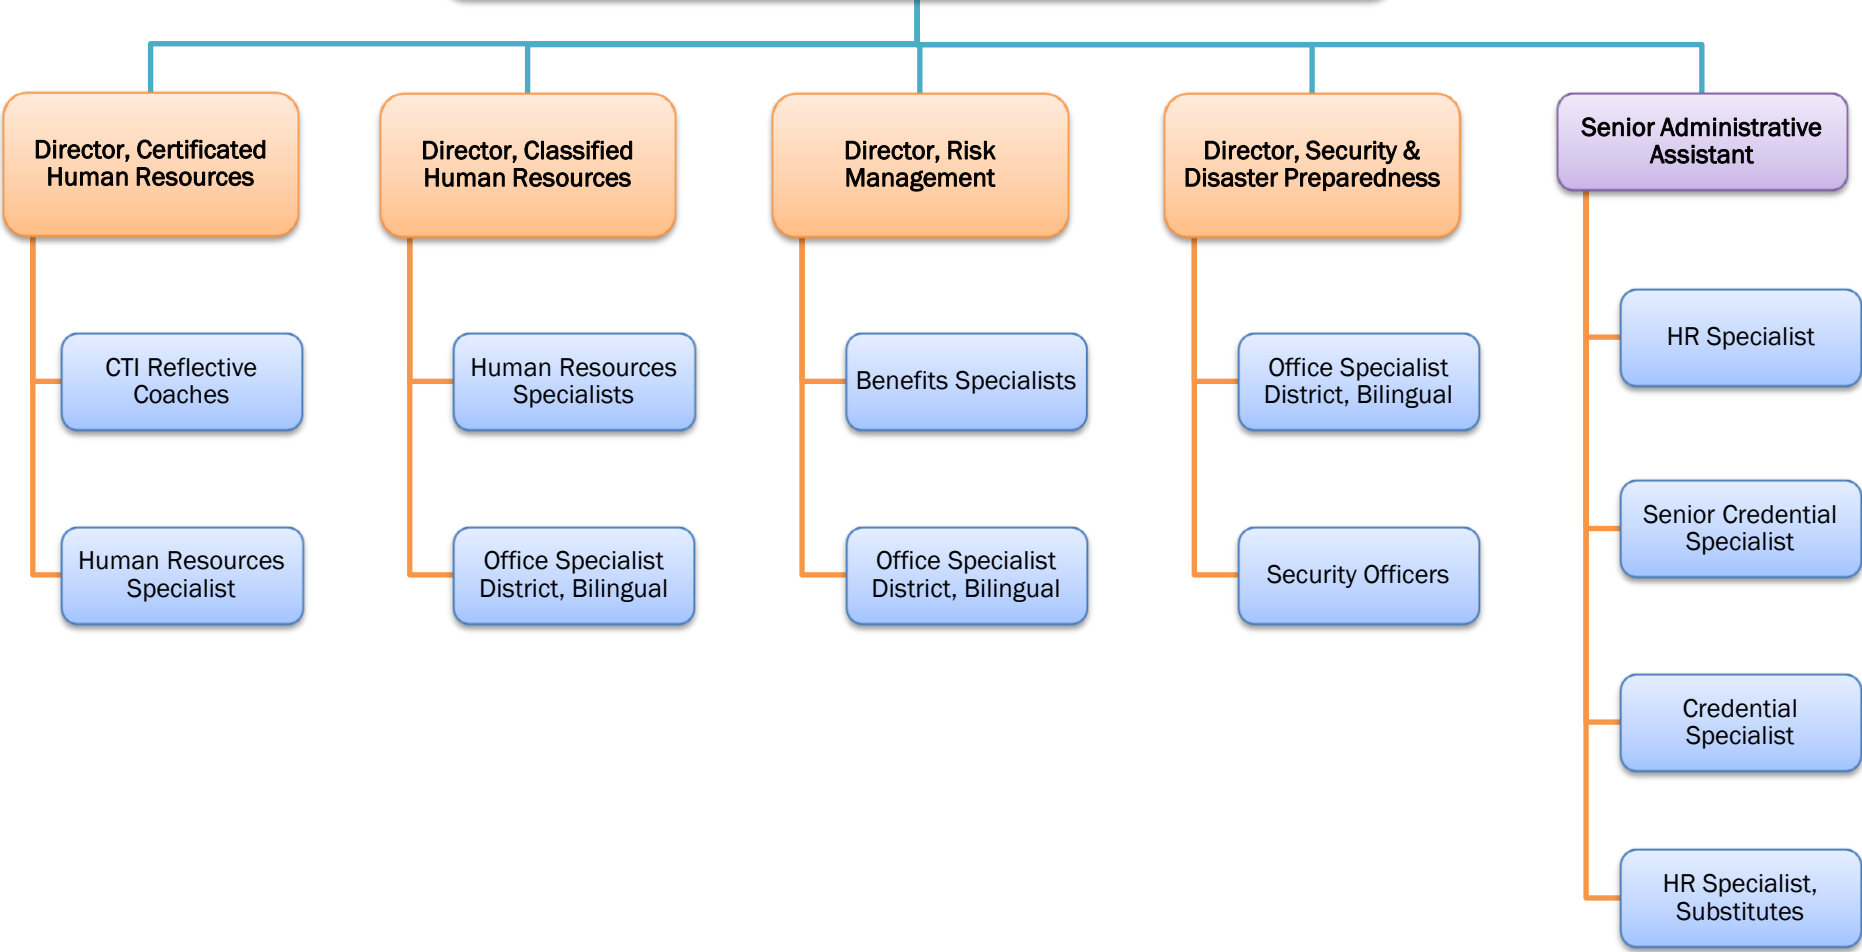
Director, Certificated Human Resources

CTI Reflective Coaches

Human Resources Specialist

Director, Classified Human Resources

Human Resources Specialists

Office Specialist District, Bilingual

Director, Risk Management

Benefits Specialists

Office Specialist District, Bilingual

Director, Security & Disaster Preparedness

Office Specialist District, Bilingual

Security Officers

Senior Administrative Assistant

HR Specialist

Senior Credential Specialist

Credential Specialist

HR Specialist, Substitutes